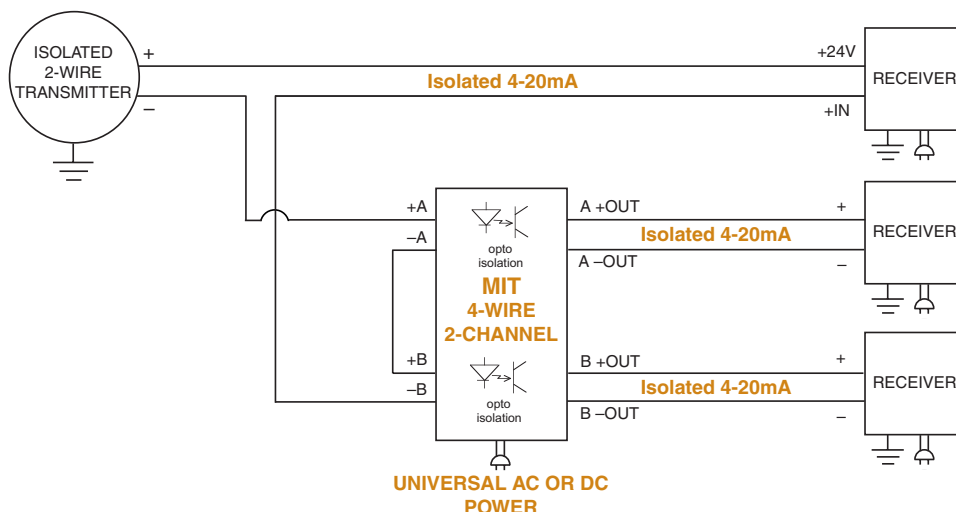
ISOLATED 2-WIRE TRANSMITTER

+

–

+24V

RECEIVER

Isolated 4-20mA

+IN

+A

–A

opto isolation

A +OUT

+

Isolated 4-20mA

RECEIVER

A –OUT

–

MIT
4-WIRE
2-CHANNEL

+B

–B

opto isolation

B +OUT

+

Isolated 4-20mA

RECEIVER

B –OUT

–

UNIVERSAL AC OR DC POWER